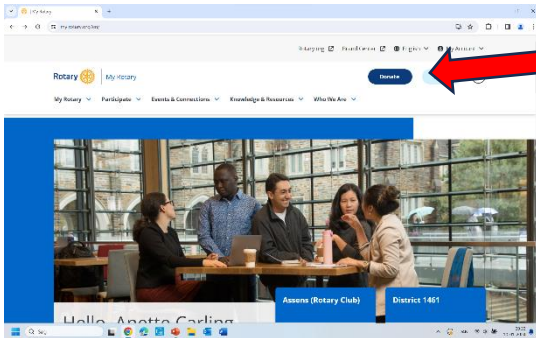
My Rotary

my.rotary.org/en

Shopping   Brand Center   English   My Account

Rotary   My Rotary

Donate

My Rotary   Participate   Events & Connections   Knowledge & Resources   Who We Are

Assens (Rotary Club)

District 1461

Hello, Anette Carling

Søg